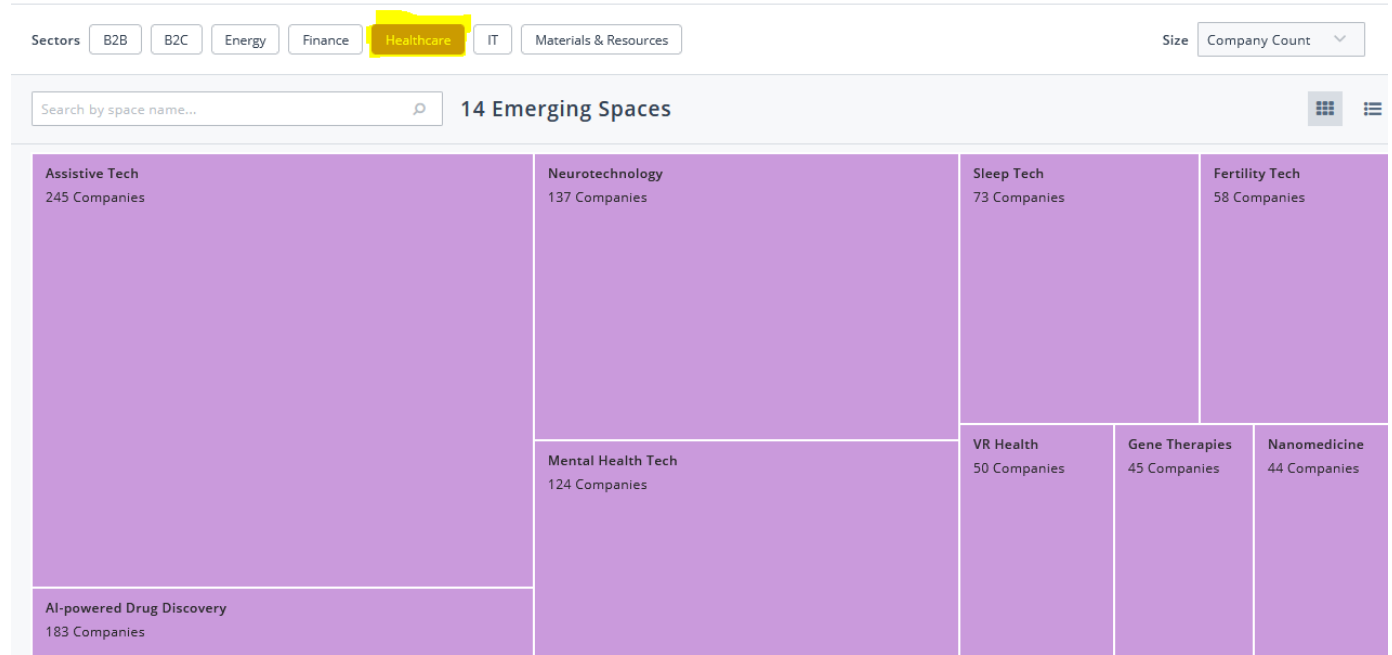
Sectors B2B B2C Energy Finance Healthcare IT Materials & Resources

Size Company Count

Search by space name...

14 Emerging Spaces

Assistive Tech
245 Companies

AI-powered Drug Discovery
183 Companies

Neurotechnology
137 Companies

Mental Health Tech
124 Companies

Sleep Tech
73 Companies

Fertility Tech
58 Companies

VR Health
50 Companies

Gene Therapies
45 Companies

Nanomedicine
44 Companies